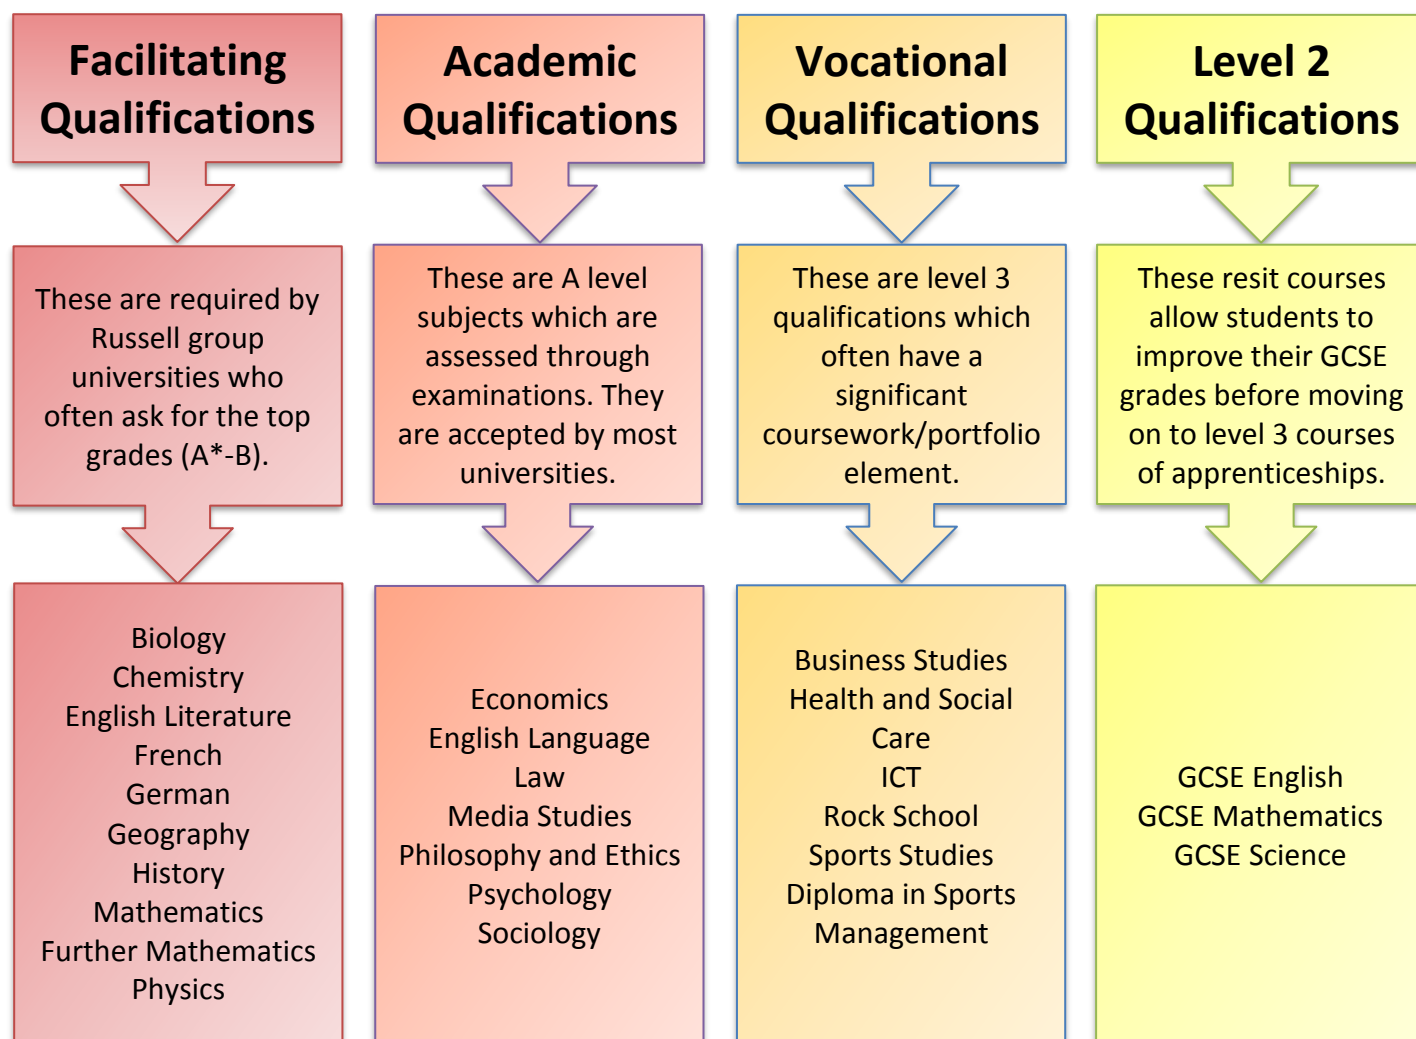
Facilitating Qualifications

These are required by Russell group universities who often ask for the top grades (A*-B).

Biology
Chemistry
English Literature
French
German
Geography
History
Mathematics
Further Mathematics
Physics

Academic Qualifications

These are A level subjects which are assessed through examinations. They are accepted by most universities.

Economics
English Language
Law
Media Studies
Philosophy and Ethics
Psychology
Sociology

Vocational Qualifications

These are level 3 qualifications which often have a significant coursework/portfolio element.

Business Studies
Health and Social Care
ICT
Rock School
Sports Studies
Diploma in Sports Management

Level 2 Qualifications

These resit courses allow students to improve their GCSE grades before moving on to level 3 courses of apprenticeships.

GCSE English
GCSE Mathematics
GCSE Science